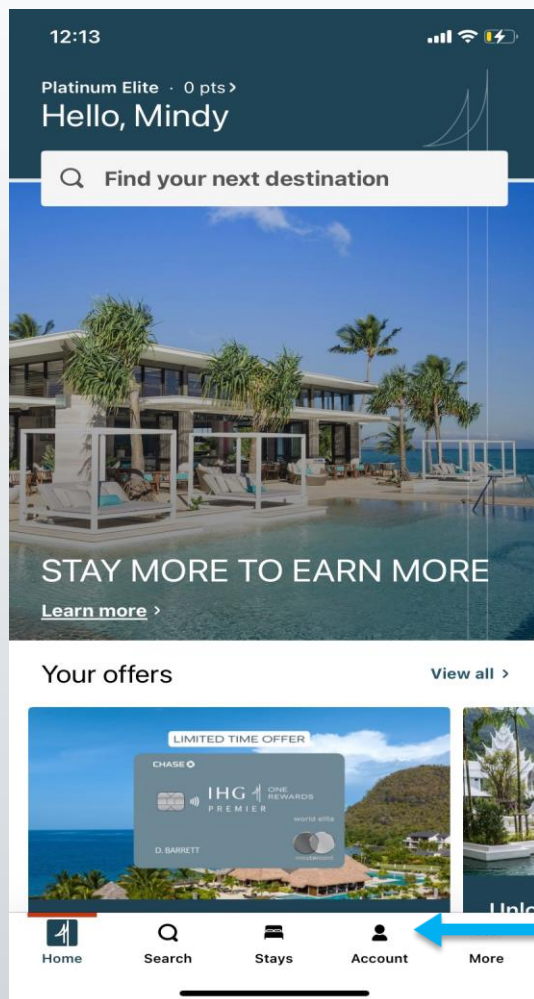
12:13

Platinum Elite · 0 pts >
Hello, Mindy

Find your next destination

STAY MORE TO EARN MORE
Learn more >

Your offers
View all >

LIMITED TIME OFFER
CHASE
IHG ONE REWARDS
PREMIER
world elite
D. BARRETT
mastercard

Unl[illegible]

Home
Search
Stays
Account
More